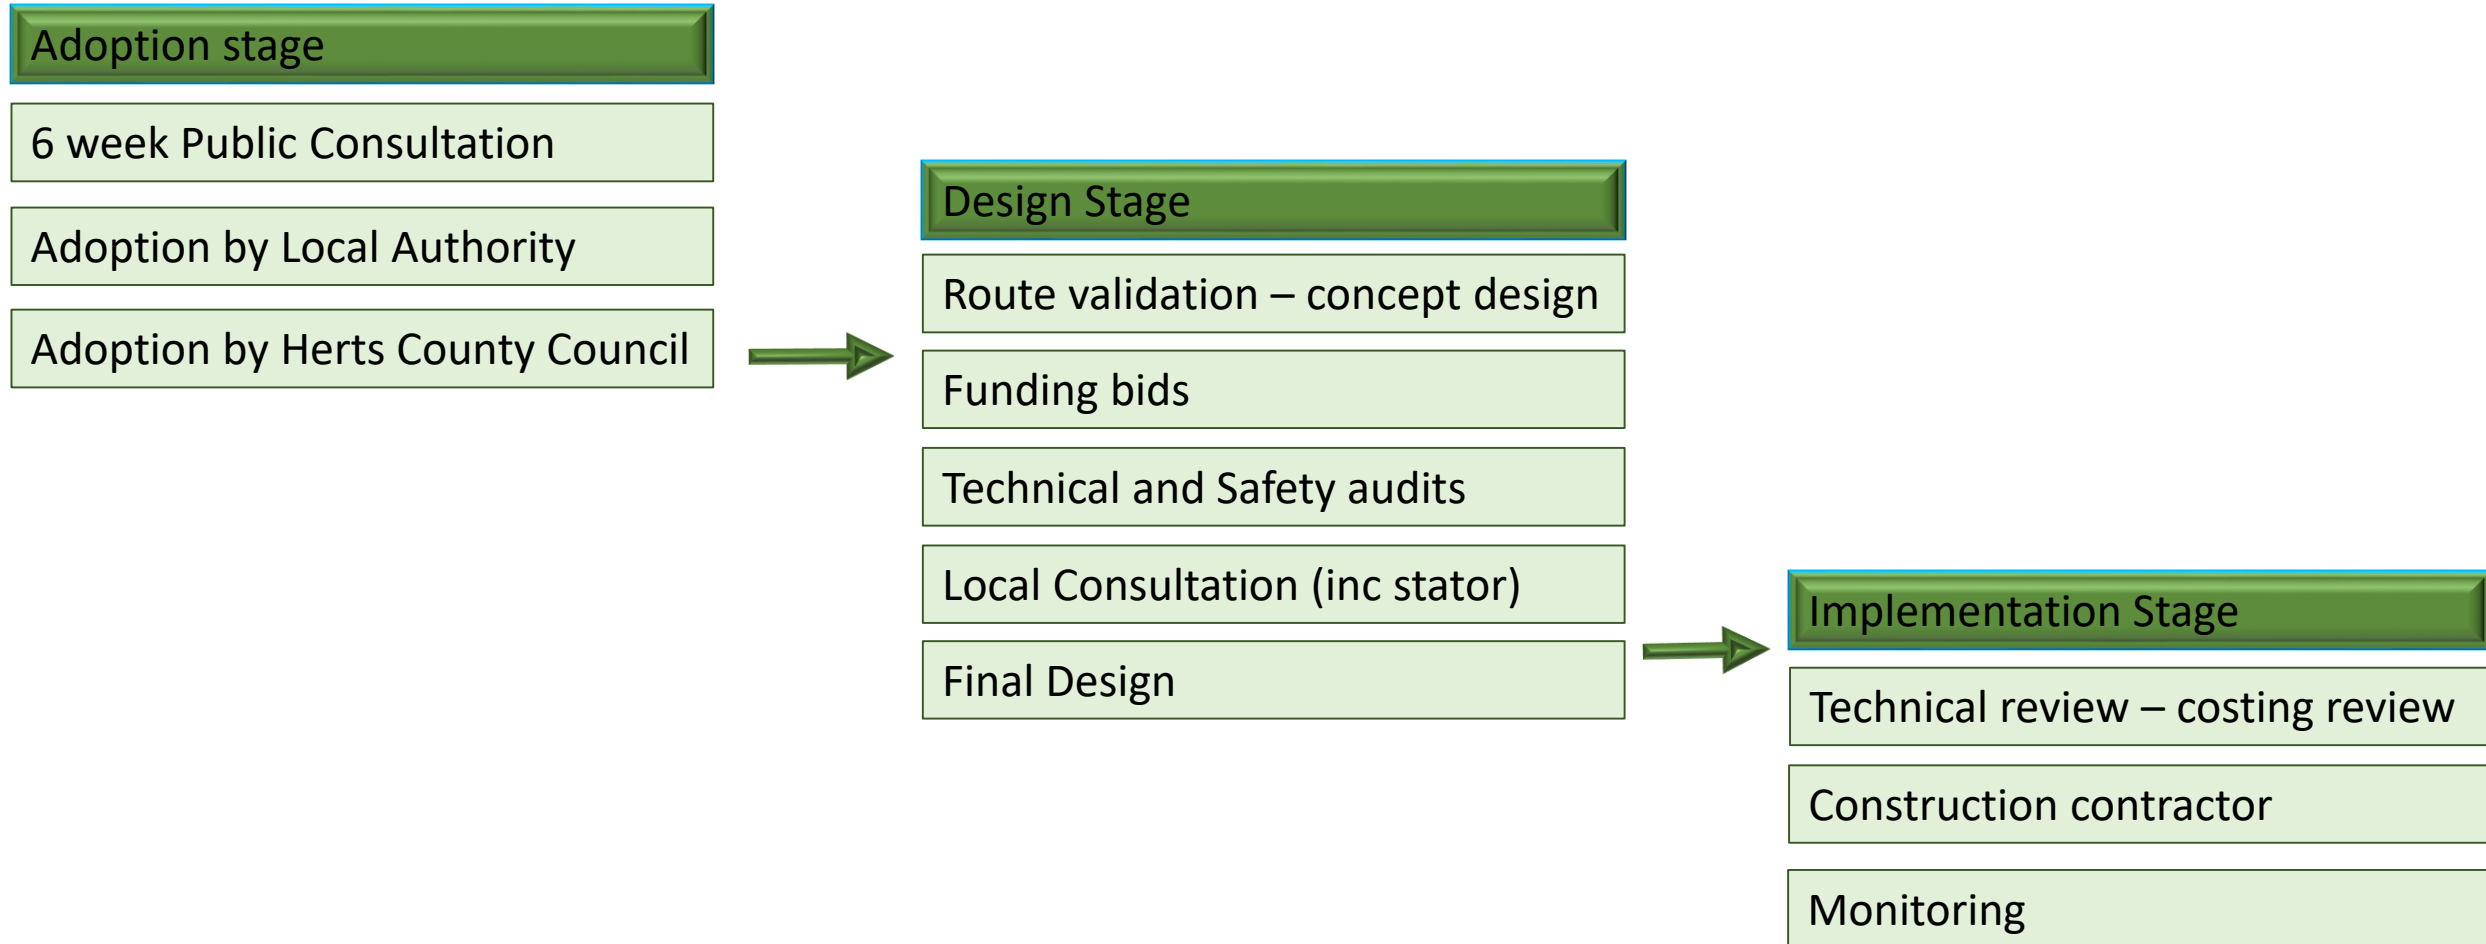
Adoption stage

6 week Public Consultation

Adoption by Local Authority

Adoption by Herts County Council

Design Stage

Route validation – concept design

Funding bids

Technical and Safety audits

Local Consultation (inc stator)

Final Design

Implementation Stage

Technical review – costing review

Construction contractor

Monitoring